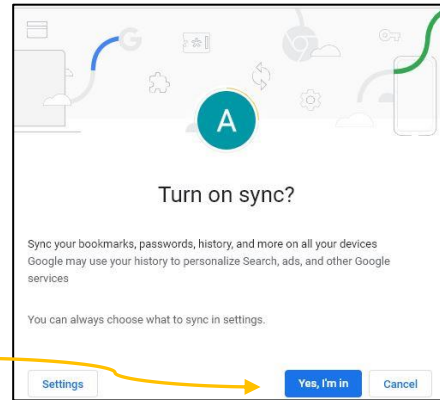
A

Turn on sync?

Sync your bookmarks, passwords, history, and more on all your devices
Google may use your history to personalize Search, ads, and other Google services

You can always choose what to sync in settings.

Settings

Yes, I'm in

Cancel